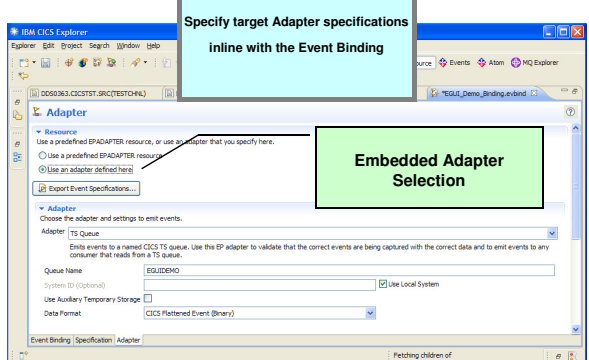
IBM CICS Explorer

Specify target Adapter specifications inline with the Event Binding

Explorer Edit Project Search Window Help

ource Events Atom MQ Explorer

DDS0363.CICSTST.SRC(TESTCHNL)

*EGUI_Demo_Binding.evbind

Adapter

Resource

Use a predefined EPADAPTER resource, or use an adapter that you specify here.

Use a predefined EPADAPTER resource

Use an adapter defined here

Embedded Adapter Selection

Export Event Specifications...

Adapter

Choose the adapter and settings to emit events.

Adapter TS Queue

Emits events to a named CICS TS queue. Use this EP adapter to validate that the correct events are being captured with the correct data and to emit events to any consumer that reads from a TS queue.

Queue Name EGUIDEMO

System ID (Optional)

Use Local System

Use Auxiliary Temporary Storage

Data Format CICS Flattened Event (Binary)

Event Binding Specification Adapter

Fetching children of